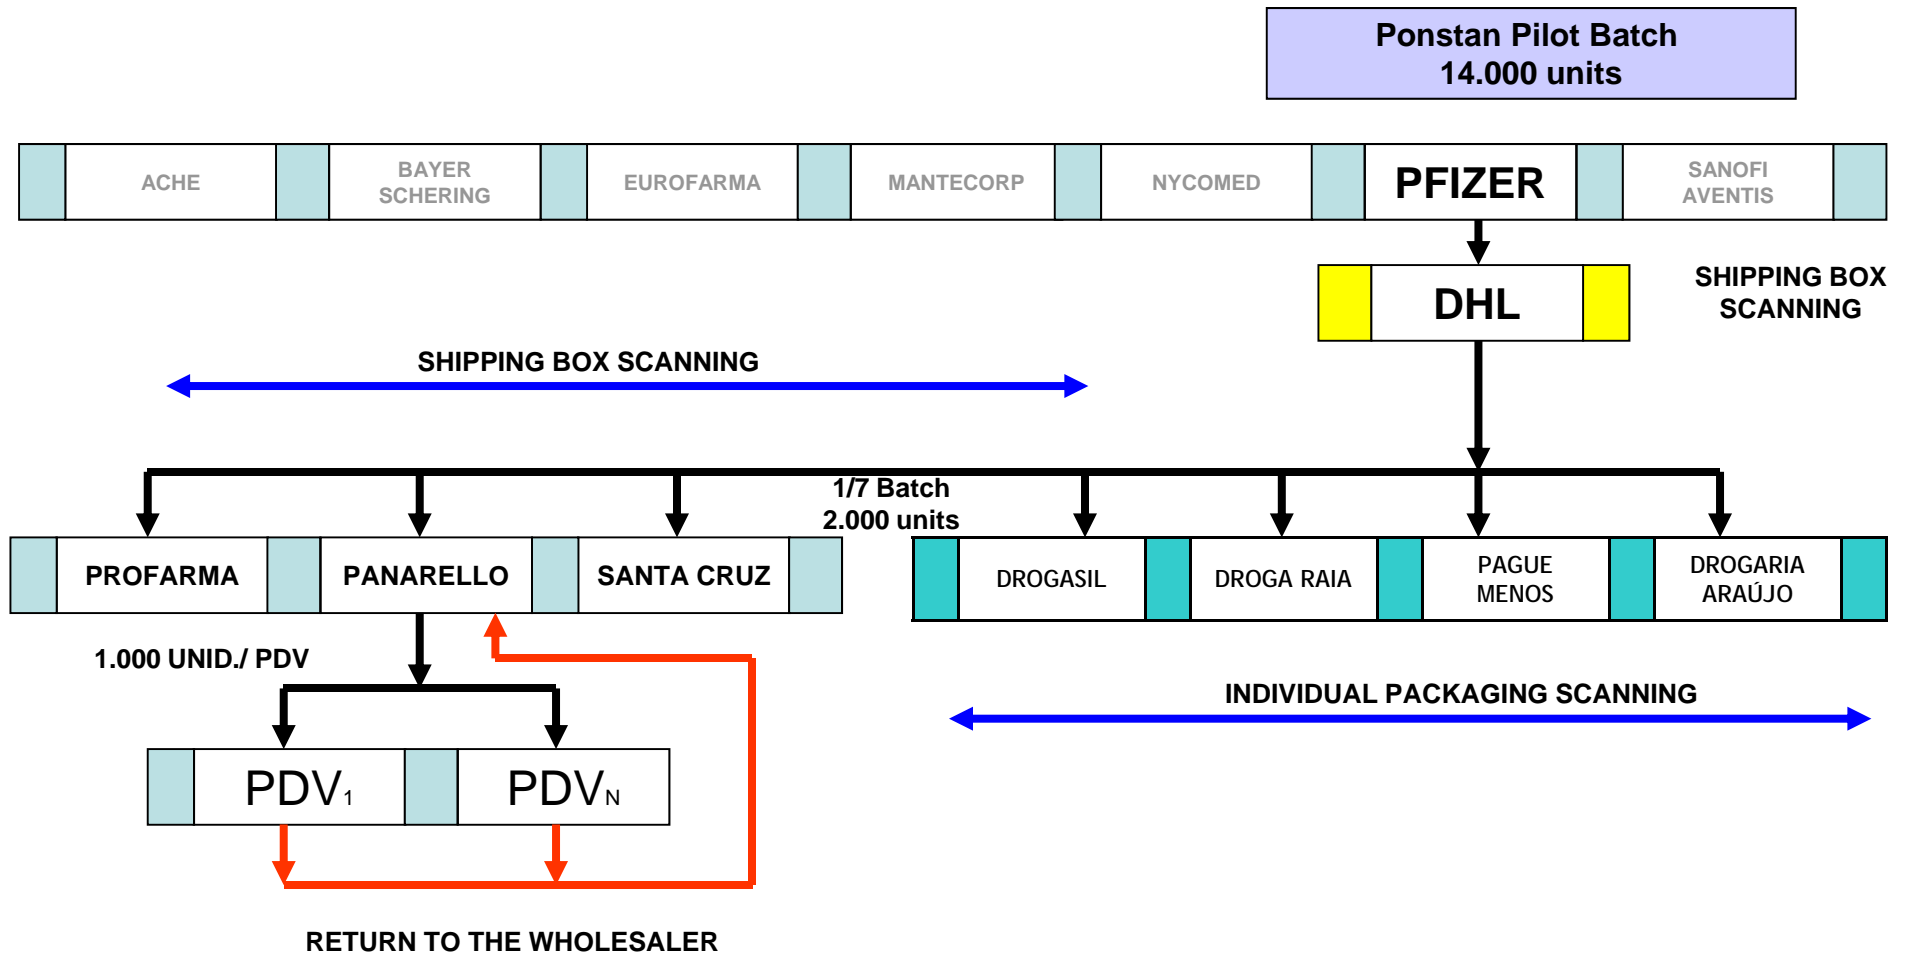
Ponstan Pilot Batch
14.000 units

ACHE

BAYER SCHERING

EUROFARMA

MANTECORP

NYCOMED

PFIZER

SANOFI AVENTIS

DHL

SHIPPING BOX SCANNING

SHIPPING BOX SCANNING

1/7 Batch
2.000 units

PROFARMA

PANARELLO

SANTA CRUZ

DROGASIL

DROGA RAIA

PAGUE MENOS

DROGARIA ARAÚJO

1.000 UNID./ PDV

INDIVIDUAL PACKAGING SCANNING

$PDV_1$

$PDV_N$

RETURN TO THE WHOLESALER